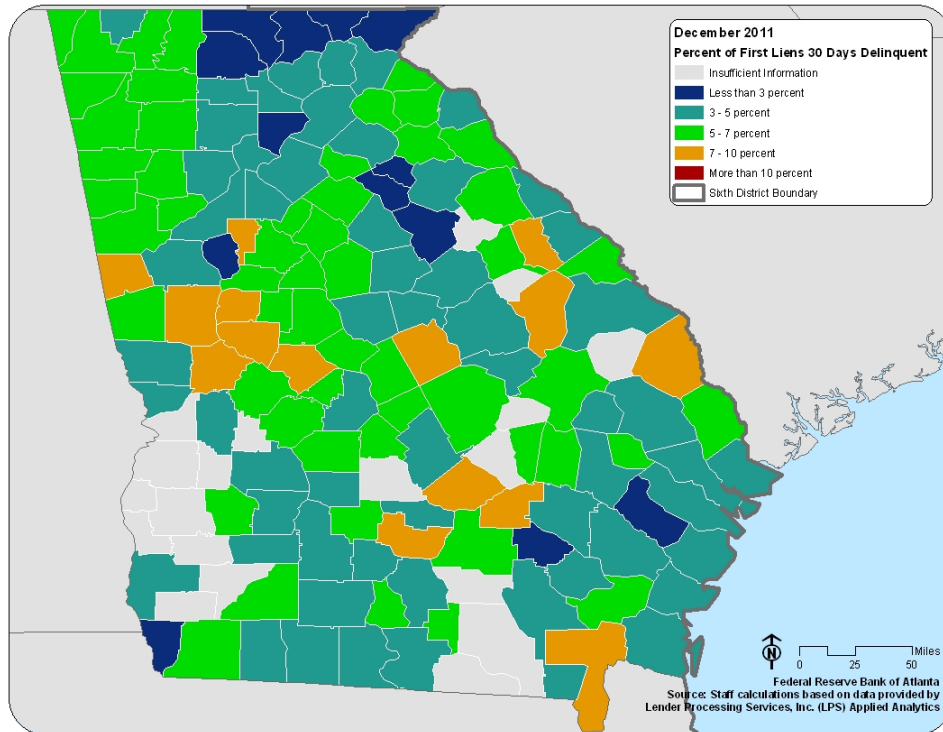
December 2011
Percent of First Liens 30 Days Delinquent

Insufficient Information
Less than 3 percent
3 - 5 percent
5 - 7 percent
7 - 10 percent
More than 10 percent
Sixth District Boundary

N
Miles
0 25 50

Federal Reserve Bank of Atlanta
Source: Staff calculations based on data provided by Lender Processing Services, Inc. (LPS) Applied Analytics